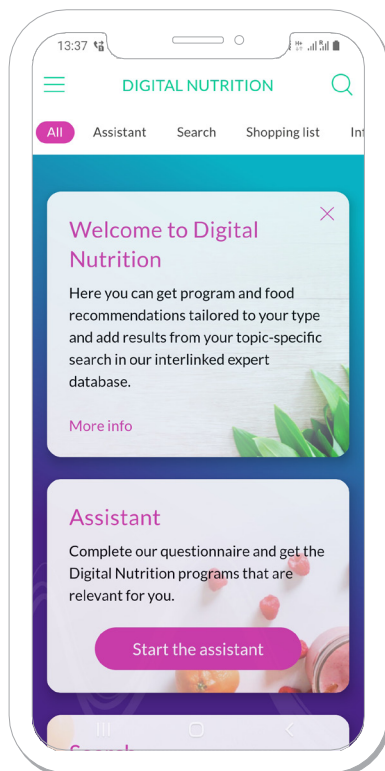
13:37

DIGITAL NUTRITION

All Assistant Search Shopping list In

Welcome to Digital Nutrition

Here you can get program and food recommendations tailored to your type and add results from your topic-specific search in our interlinked expert database.

More info

Assistant

Complete our questionnaire and get the Digital Nutrition programs that are relevant for you.

Start the assistant

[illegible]